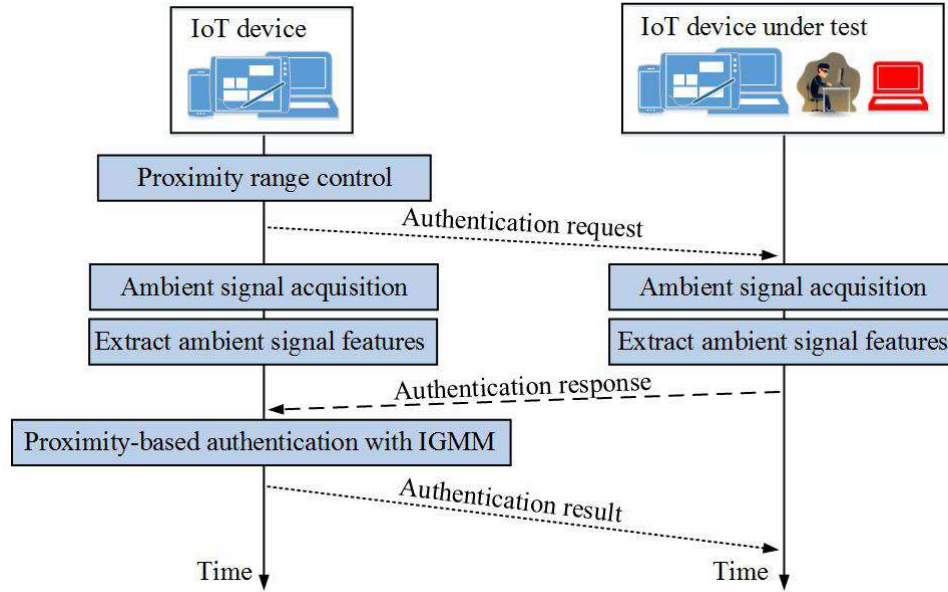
IoT device

IoT device under test

Proximity range control

Authentication request

Ambient signal acquisition

Ambient signal acquisition

Extract ambient signal features

Extract ambient signal features

Authentication response

Proximity-based authentication with IGMM

Authentication result

Time

Time